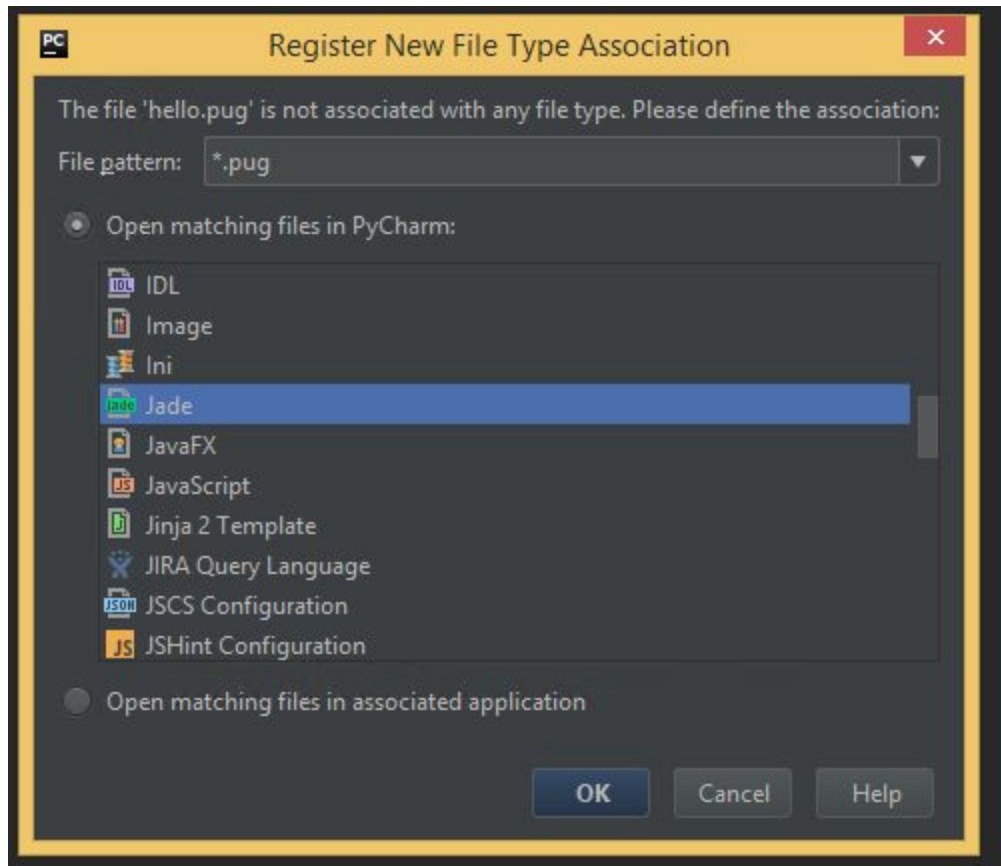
PC Register New File Type Association ×

The file 'hello.pug' is not associated with any file type. Please define the association:

File pattern: *.pug

Open matching files in PyCharm:

IDL
Image
Ini
Jade
JavaFX
JavaScript
Jinja 2 Template
JIRA Query Language
JSCS Configuration
JSHint Configuration

Open matching files in associated application

OK Cancel Help